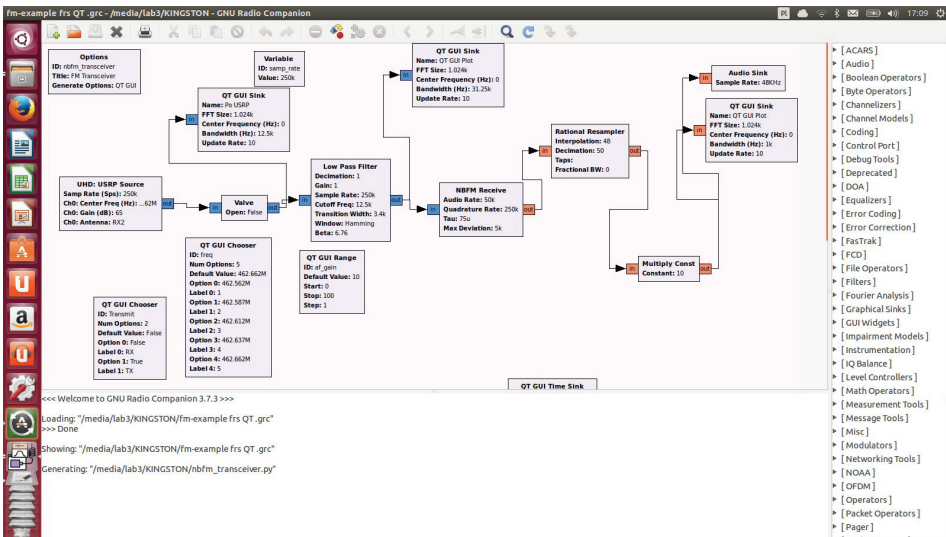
fm-example frs QT .grc - /media/lab3/KINGSTON - GNU Radio Companion

17:09

Options
ID: nbfm_transceiver
Title: FM Transceiver
Generate Options: QT GUI

Variable
ID: samp_rate
Value: 250k

QT GUI Sink
Name: Po USRP
FFT Size: 1.024k
Center Frequency (Hz): 0
Bandwidth (Hz): 12.5k
Update Rate: 10

QT GUI Sink
Name: QT GUI Plot
FFT Size: 1.024k
Center Frequency (Hz): 0
Bandwidth (Hz): 31.25k
Update Rate: 10

Audio Sink
Sample Rate: 48KHz

QT GUI Sink
Name: QT GUI Plot
FFT Size: 1.024k
Center Frequency (Hz): 0
Bandwidth (Hz): 1k
Update Rate: 10

Rational Resampler
Interpolation: 48
Decimation: 50
Taps:
Fractional BW: 0

UHD: USRP Source
Samp Rate (Sps): 250k
Ch0: Center Freq (Hz): ...62M
Ch0: Gain (dB): 65
Ch0: Antenna: RX2

Valve
Open: False

Low Pass Filter
Decimation: 1
Gain: 1
Sample Rate: 250k
Cutoff Freq: 12.5k
Transition Width: 3.4k
Window: Hamming
Beta: 6.76

NBFM Receive
Audio Rate: 50k
Quadrature Rate: 250k
Tau: 75u
Max Deviation: 5k

Multiply Const
Constant: 10

QT GUI Chooser
ID: freq
Num Options: 5
Default Value: 462.662M
Option 0: 462.562M
Label 0: 1
Option 1: 462.587M
Label 1: 2
Option 2: 462.612M
Label 2: 3
Option 3: 462.637M
Label 3: 4
Option 4: 462.662M
Label 4: 5

QT GUI Range
ID: af_gain
Default Value: 10
Start: 0
Stop: 100
Step: 1

QT GUI Chooser
ID: Transmit
Num Options: 2
Default Value: False
Option 0: False
Label 0: RX
Option 1: True
Label 1: TX

QT GUI Time Sink

<<< Welcome to GNU Radio Companion 3.7.3 >>>

Loading: "/media/lab3/KINGSTON/fm-example frs QT .grc"
>>> Done

Showing: "/media/lab3/KINGSTON/fm-example frs QT .grc"

Generating: "/media/lab3/KINGSTON/nbfm_transceiver.py"

[ ACARS ]
[ Audio ]
[ Boolean Operators ]
[ Byte Operators ]
[ Channelizers ]
[ Channel Models ]
[ Coding ]
[ Control Port ]
[ Debug Tools ]
[ Deprecated ]
[ DOA ]
[ Equalizers ]
[ Error Coding ]
[ Error Correction ]
[ FasTrak ]
[ FCD ]
[ File Operators ]
[ Filters ]
[ Fourier Analysis ]
[ Graphical Sinks ]
[ GUI Widgets ]
[ Impairment Models ]
[ Instrumentation ]
[ IQ Balance ]
[ Level Controllers ]
[ Math Operators ]
[ Measurement Tools ]
[ Message Tools ]
[ Misc ]
[ Modulators ]
[ Networking Tools ]
[ NOAA ]
[ OFDM ]
[ Operators ]
[ Packet Operators ]
[ Pager ]